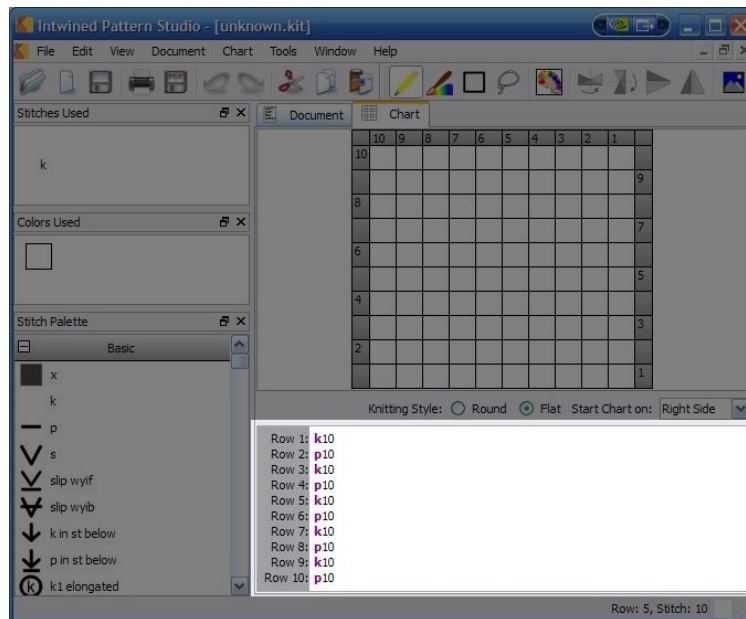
Intwined Pattern Studio - [unknown.kit]

File Edit View Document Chart Tools Window Help

Stitches Used

k

Colors Used

Stitch Palette

Basic

x

k

p

s

slip wyif

slip wyib

k in st below

p in st below

k1 elongated

Document Chart

| | 10 | 9 | 8 | 7 | 6 | 5 | 4 | 3 | 2 | 1 | |
|---|---|---|---|---|---|---|---|---|---|---|---|
| 10 | | | | | | | | | | | |
| | | | | | | | | | | | 9 |
| 8 | | | | | | | | | | | |
| | | | | | | | | | | | 7 |
| 6 | | | | | | | | | | | |
| | | | | | | | | | | | 5 |
| 4 | | | | | | | | | | | |
| | | | | | | | | | | | 3 |
| 2 | | | | | | | | | | | |
| | | | | | | | | | | | 1 |

Knitting Style: Round Flat Start Chart on: Right Side

Row 1: k10
Row 2: p10
Row 3: k10
Row 4: p10
Row 5: k10
Row 6: p10
Row 7: k10
Row 8: p10
Row 9: k10
Row 10: p10

Row: 5, Stitch: 10